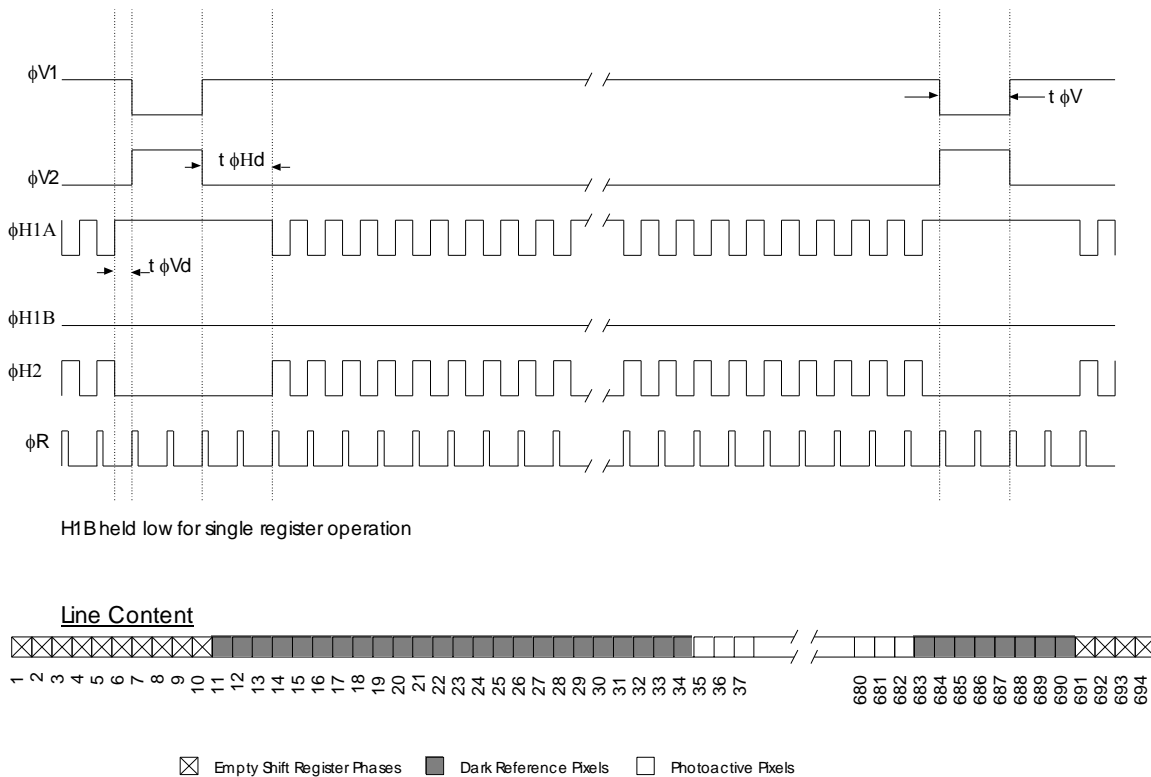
$\phi$V1

t $\phi$V

$\phi$V2

t $\phi$Hd

$\phi$H1A

t $\phi$Vd

$\phi$H1B

$\phi$H2

$\phi$R

H1B held low for single register operation

Line Content

1 2 3 4 5 6 7 8 9 10 11 12 13 14 15 16 17 18 19 20 21 22 23 24 25 26 27 28 29 30 31 32 33 34 35 36 37

680 681 682 683 684 685 686 687 688 689 690 691 692 693 694

Empty Shift Register Phases Dark Reference Pixels Photoactive Pixels